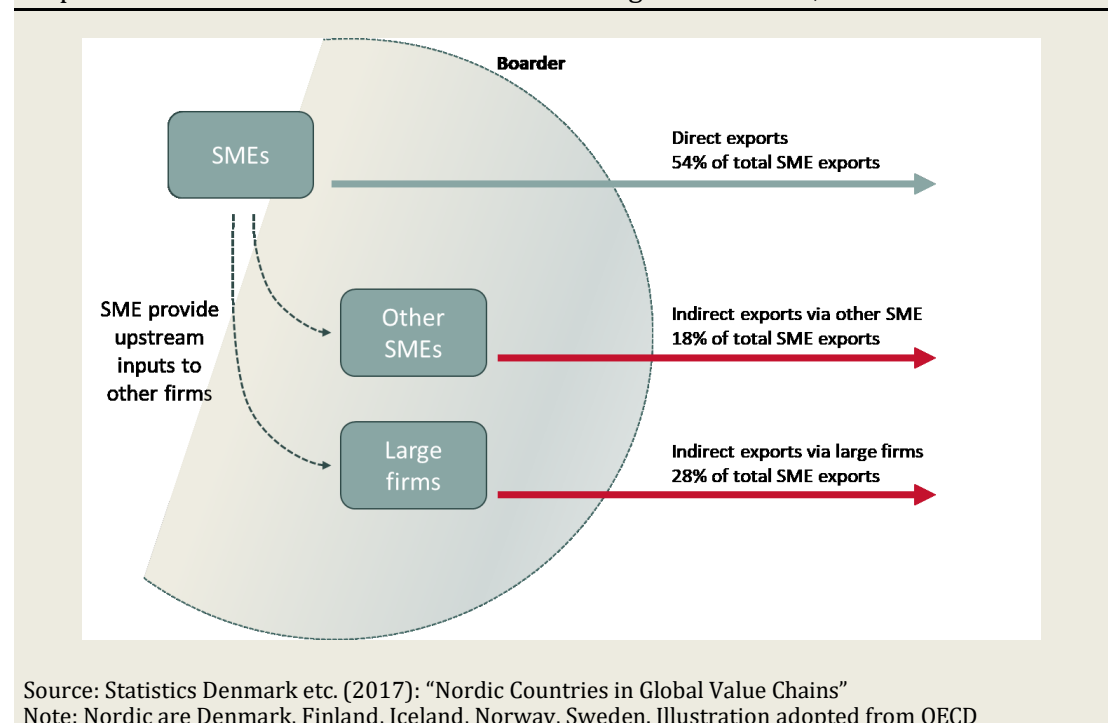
Boarder

SMEs

Direct exports
54% of total SME exports

SME provide upstream inputs to other firms

Other SMEs

Indirect exports via other SME
18% of total SME exports

Large firms

Indirect exports via large firms
28% of total SME exports

Source: Statistics Denmark etc. (2017): "Nordic Countries in Global Value Chains"
Note: Nordic are Denmark, Finland, Iceland, Norway, Sweden. Illustration adopted from OECD